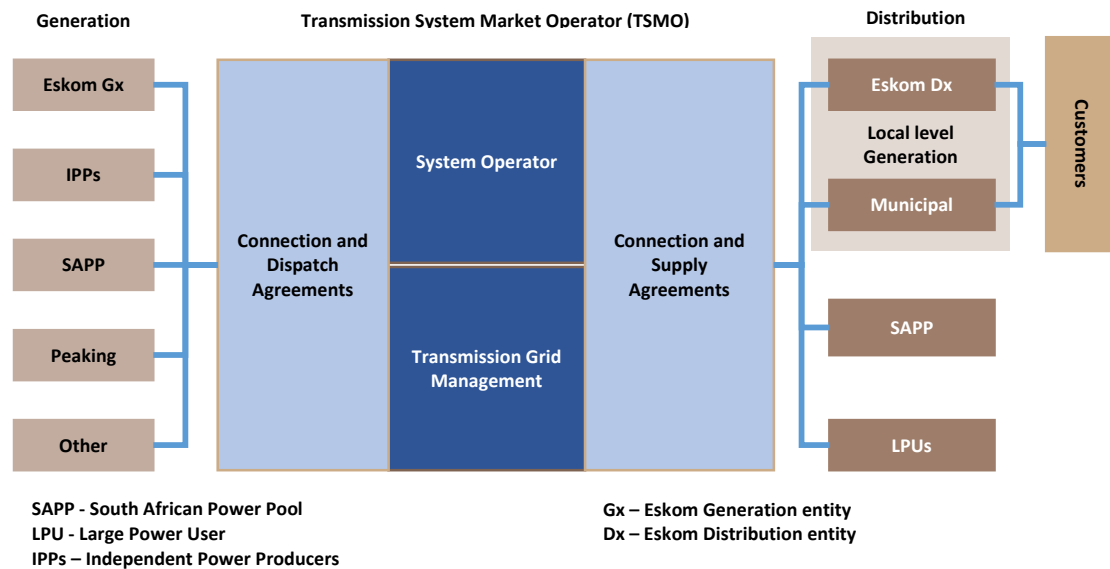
Generation

Transmission System Market Operator (TSMO)

Distribution

Eskom Gx

IPPs

SAPP

Peaking

Other

Connection and Dispatch Agreements

System Operator

Transmission Grid Management

Connection and Supply Agreements

Eskom Dx

Local level Generation

Municipal

SAPP

LPUs

Customers

SAPP - South African Power Pool
LPU - Large Power User
IPPs – Independent Power Producers

Gx – Eskom Generation entity
Dx – Eskom Distribution entity